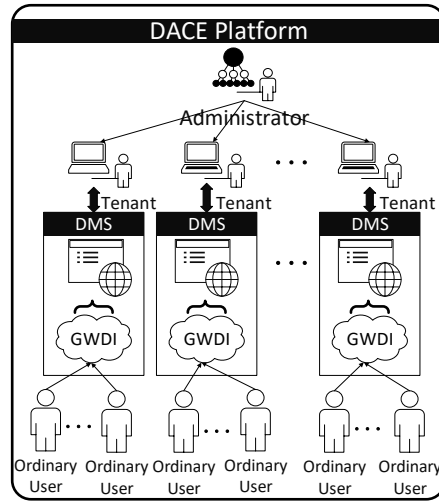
DACE Platform

Administrator

Tenant

Tenant

. . .

Tenant

DMS

DMS

. . .

DMS

GWDI

GWDI

GWDI

. . .

. . .

. . .

Ordinary User

Ordinary User

Ordinary User

Ordinary User

Ordinary User

Ordinary User